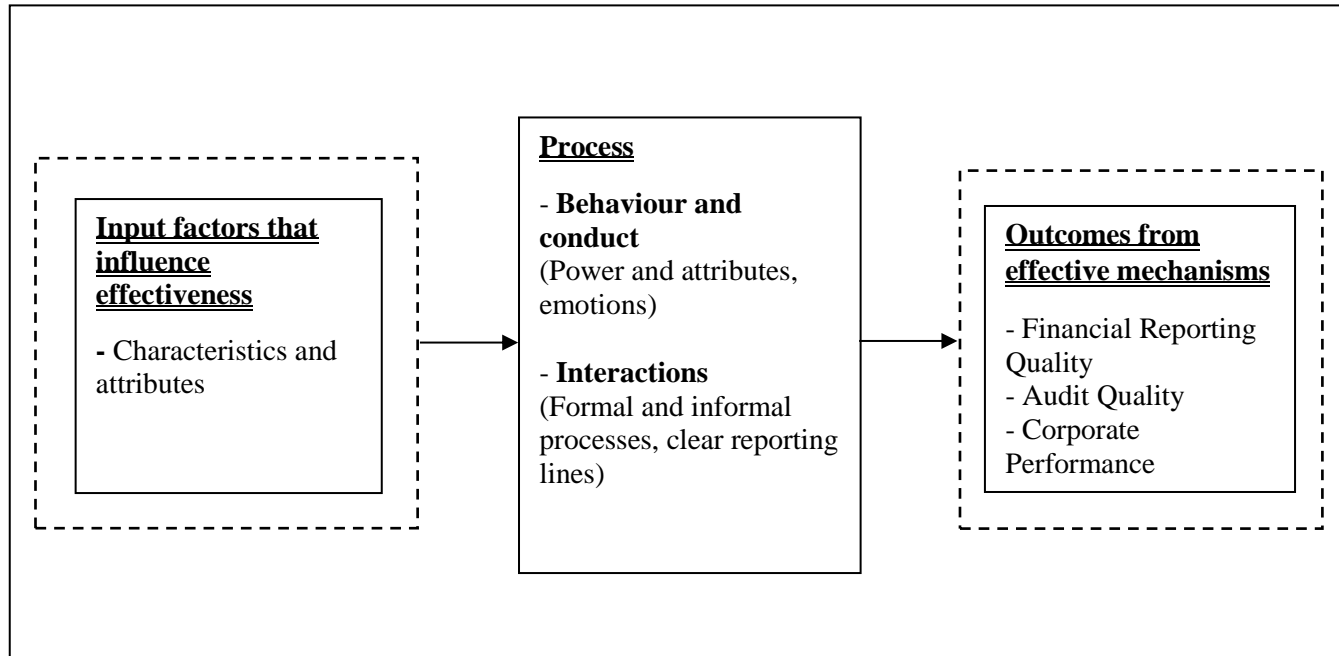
Input factors that influence effectiveness

- Characteristics and attributes

Process

- Behaviour and conduct
(Power and attributes, emotions)

- Interactions
(Formal and informal processes, clear reporting lines)

Outcomes from effective mechanisms

- Financial Reporting Quality
- Audit Quality
- Corporate Performance